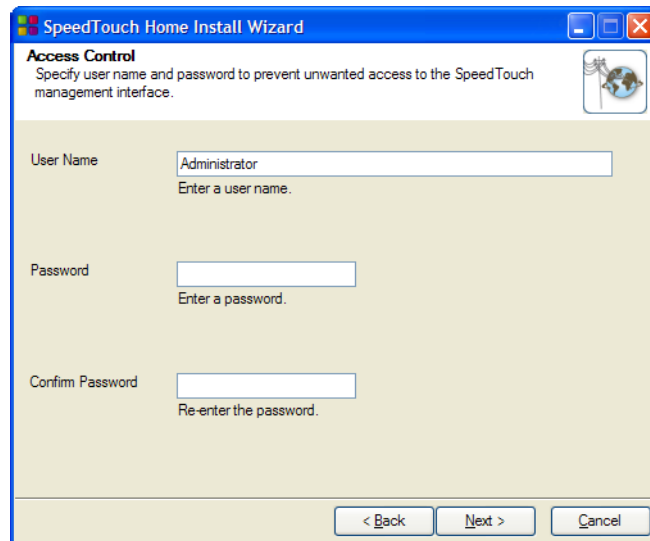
SpeedTouch Home Install Wizard

Access Control

Specify user name and password to prevent unwanted access to the SpeedTouch management interface.

User Name

Administrator

Enter a user name.

Password

Enter a password.

Confirm Password

Re-enter the password.

< Back

Next >

Cancel